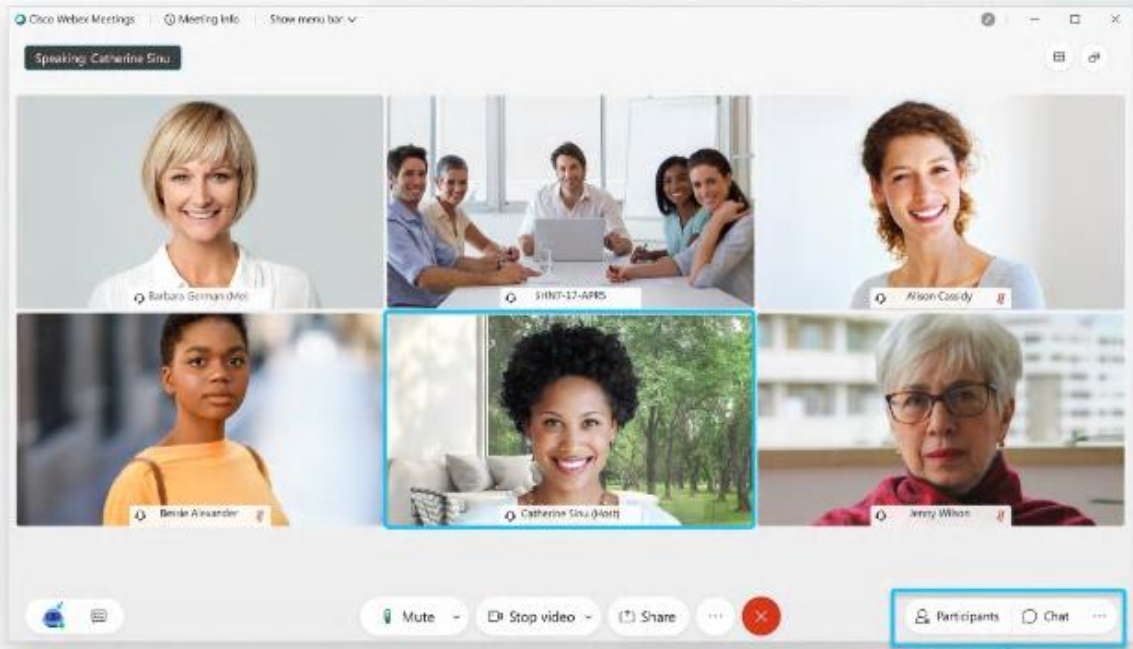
Cisco Webex Meetings | Meeting Info | Show menu bar

Speaking: Catherine Sinu

Barbara German (Me)

SHN7-17-APR5

Alison Cassidy

Bessie Alexander

Catherine Sinu (Host)

Jenny Wilson

Mute

Stop video

Share

Participants

Chat